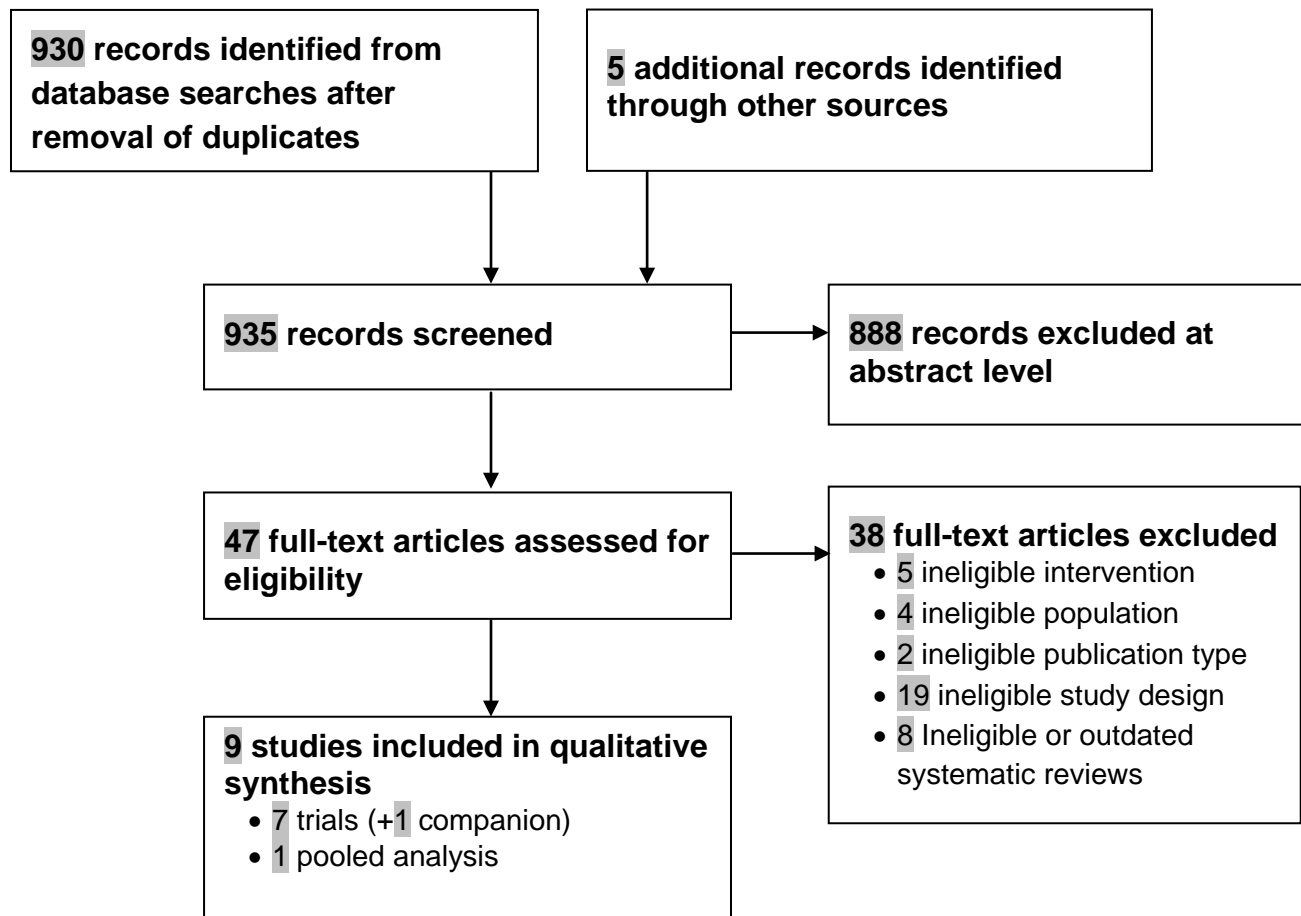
930 records identified from database searches after removal of duplicates

5 additional records identified through other sources

935 records screened

888 records excluded at abstract level

47 full-text articles assessed for eligibility

38 full-text articles excluded
- 5 ineligible intervention
- 4 ineligible population
- 2 ineligible publication type
- 19 ineligible study design
- 8 Ineligible or outdated systematic reviews

9 studies included in qualitative synthesis
- 7 trials (+1 companion)
- 1 pooled analysis